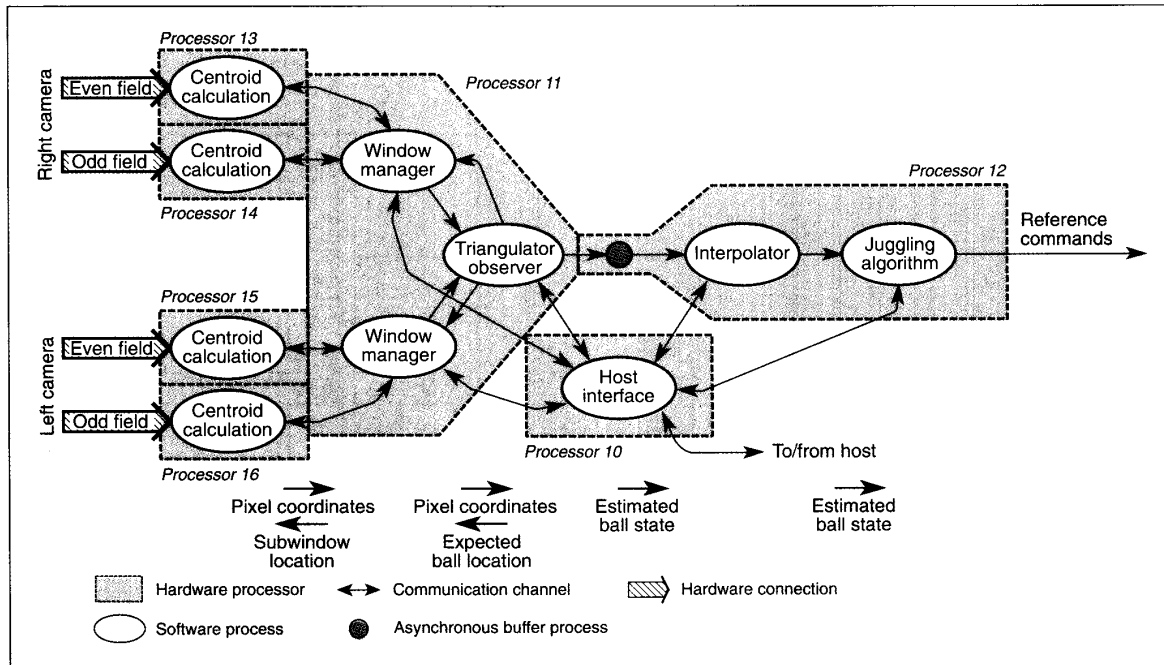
Processor 13

Even field

Centroid calculation

Right camera

Odd field

Centroid calculation

Processor 14

Processor 11

Window manager

Triangulator observer

Window manager

Processor 12

Interpolator

Juggling algorithm

Reference commands

Processor 15

Even field

Centroid calculation

Left camera

Odd field

Centroid calculation

Processor 16

Host interface

Processor 10

To/from host

Pixel coordinates

Subwindow location

Pixel coordinates

Expected ball location

Estimated ball state

Estimated ball state

Hardware processor

Communication channel

Hardware connection

Software process

Asynchronous buffer process